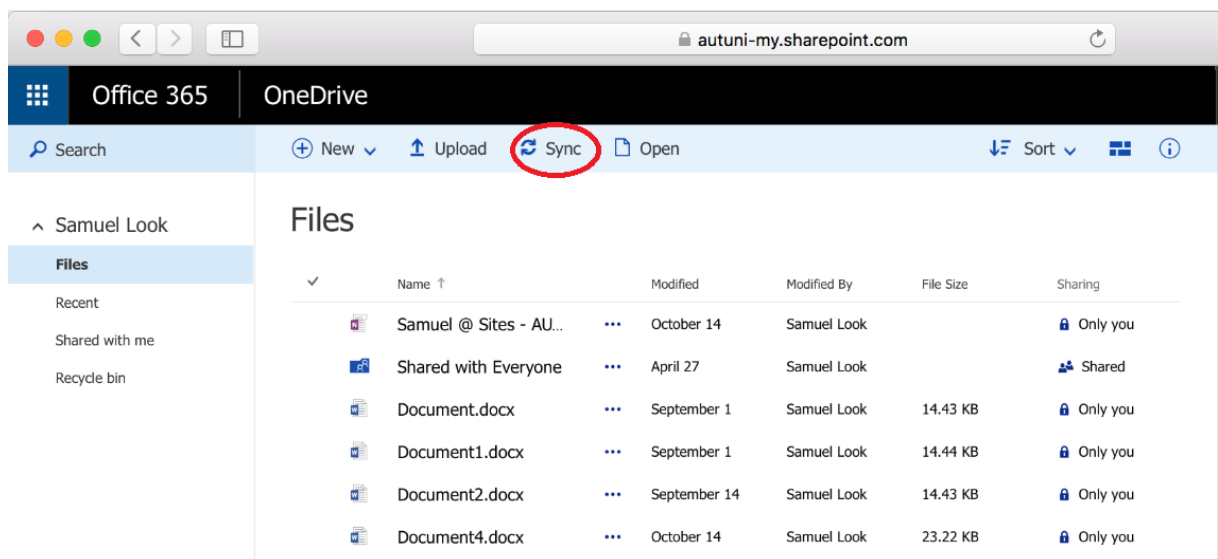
autuni-my.sharepoint.com

Office 365 OneDrive

Search

New Upload Sync Open Sort

Samuel Look

Files

Recent

Shared with me

Recycle bin

Files

| | Name ↑ | | Modified | Modified By | File Size | Sharing |
|---|---|---|---|---|---|---|
| | Samuel @ Sites - AU... | ··· | October 14 | Samuel Look | | Only you |
| | Shared with Everyone | ··· | April 27 | Samuel Look | | Shared |
| | Document.docx | ··· | September 1 | Samuel Look | 14.43 KB | Only you |
| | Document1.docx | ··· | September 1 | Samuel Look | 14.44 KB | Only you |
| | Document2.docx | ··· | September 14 | Samuel Look | 14.43 KB | Only you |
| | Document4.docx | ··· | October 14 | Samuel Look | 23.22 KB | Only you |